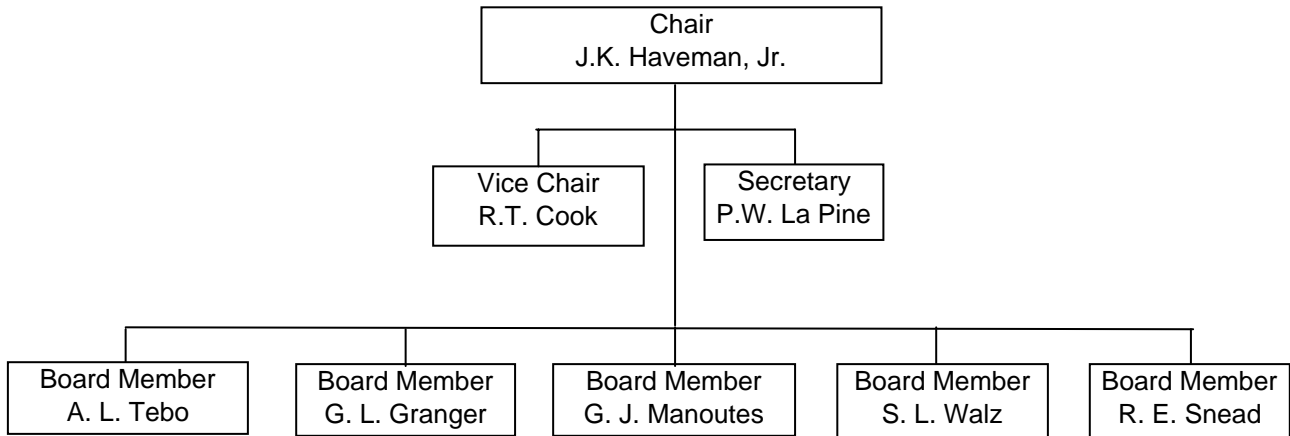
Chair
J.K. Haveman, Jr.

Vice Chair
R.T. Cook

Secretary
P.W. La Pine

Board Member
A. L. Tebo

Board Member
G. L. Granger

Board Member
G. J. Manoutes

Board Member
S. L. Walz

Board Member
R. E. Snead